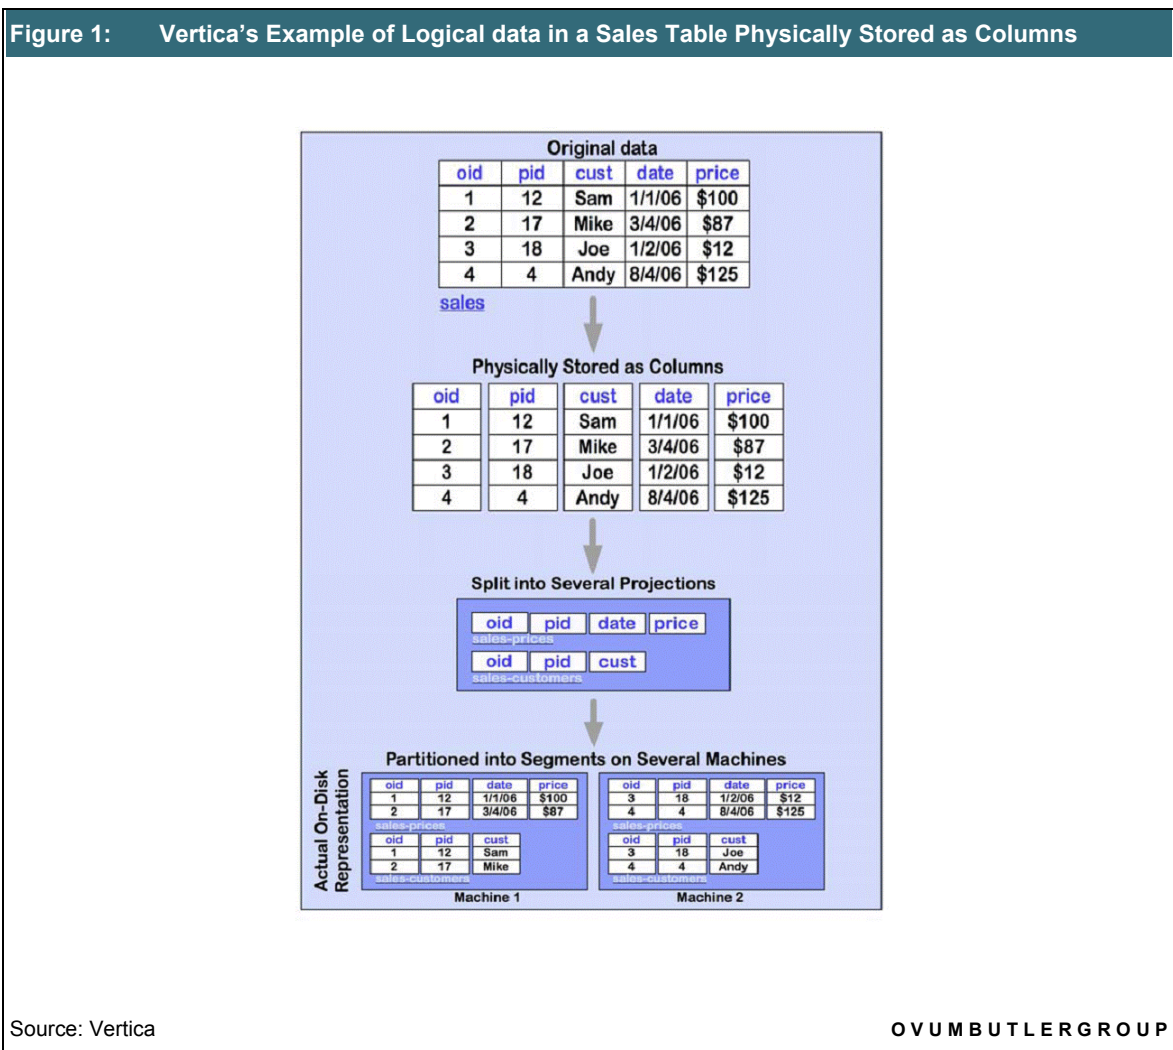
Figure 1: Vertica's Example of Logical data in a Sales Table Physically Stored as Columns

Original data

| oid | pid | cust | date | price |
|---|---|---|---|---|
| 1 | 12 | Sam | 1/1/06 | \$100 |
| 2 | 17 | Mike | 3/4/06 | \$87 |
| 3 | 18 | Joe | 1/2/06 | \$12 |
| 4 | 4 | Andy | 8/4/06 | \$125 |

sales

Physically Stored as Columns

| oid | pid | cust | date | price |
|---|---|---|---|---|
| 1 | 12 | Sam | 1/1/06 | \$100 |
| 2 | 17 | Mike | 3/4/06 | \$87 |
| 3 | 18 | Joe | 1/2/06 | \$12 |
| 4 | 4 | Andy | 8/4/06 | \$125 |

Split into Several Projections

oid pid date price
sales-prices
oid pid cust
sales-customers

Partitioned into Segments on Several Machines

Actual On-Disk Representation

| oid | pid | date | price |
|---|---|---|---|
| 1 | 12 | 1/1/06 | \$100 |
| 2 | 17 | 3/4/06 | \$87 |

sales-prices

| oid | pid | cust |
|---|---|---|
| 1 | 12 | Sam |
| 2 | 17 | Mike |

sales-customers

Machine 1

| oid | pid | date | price |
|---|---|---|---|
| 3 | 18 | 1/2/06 | \$12 |
| 4 | 4 | 8/4/06 | \$125 |

sales-prices

| oid | pid | cust |
|---|---|---|
| 3 | 18 | Joe |
| 4 | 4 | Andy |

sales-customers

Machine 2

Source: Vertica

O V U M B U T L E R G R O U P